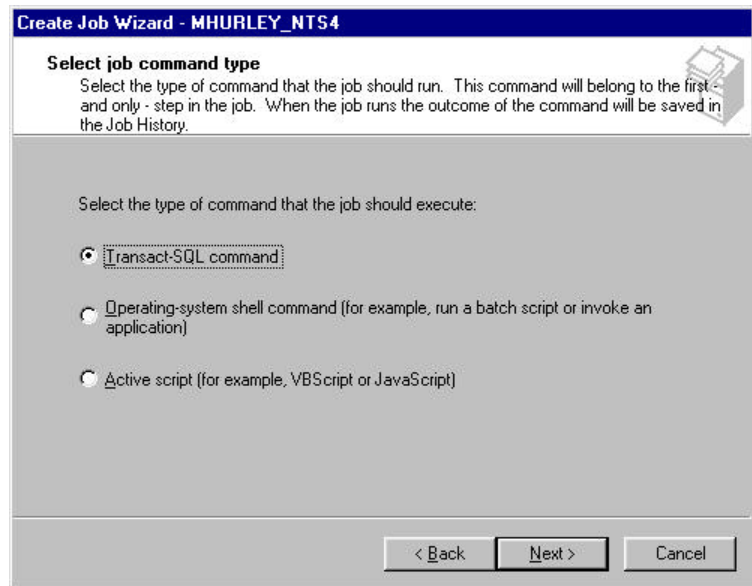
Create Job Wizard - MHURLEY_NTS4

Select job command type
Select the type of command that the job should run. This command will belong to the first - and only - step in the job. When the job runs the outcome of the command will be saved in the Job History.

Select the type of command that the job should execute:

Transact-SQL command

Operating-system shell command (for example, run a batch script or invoke an application)

Active script (for example, VBScript or JavaScript)

< Back

Next >

Cancel